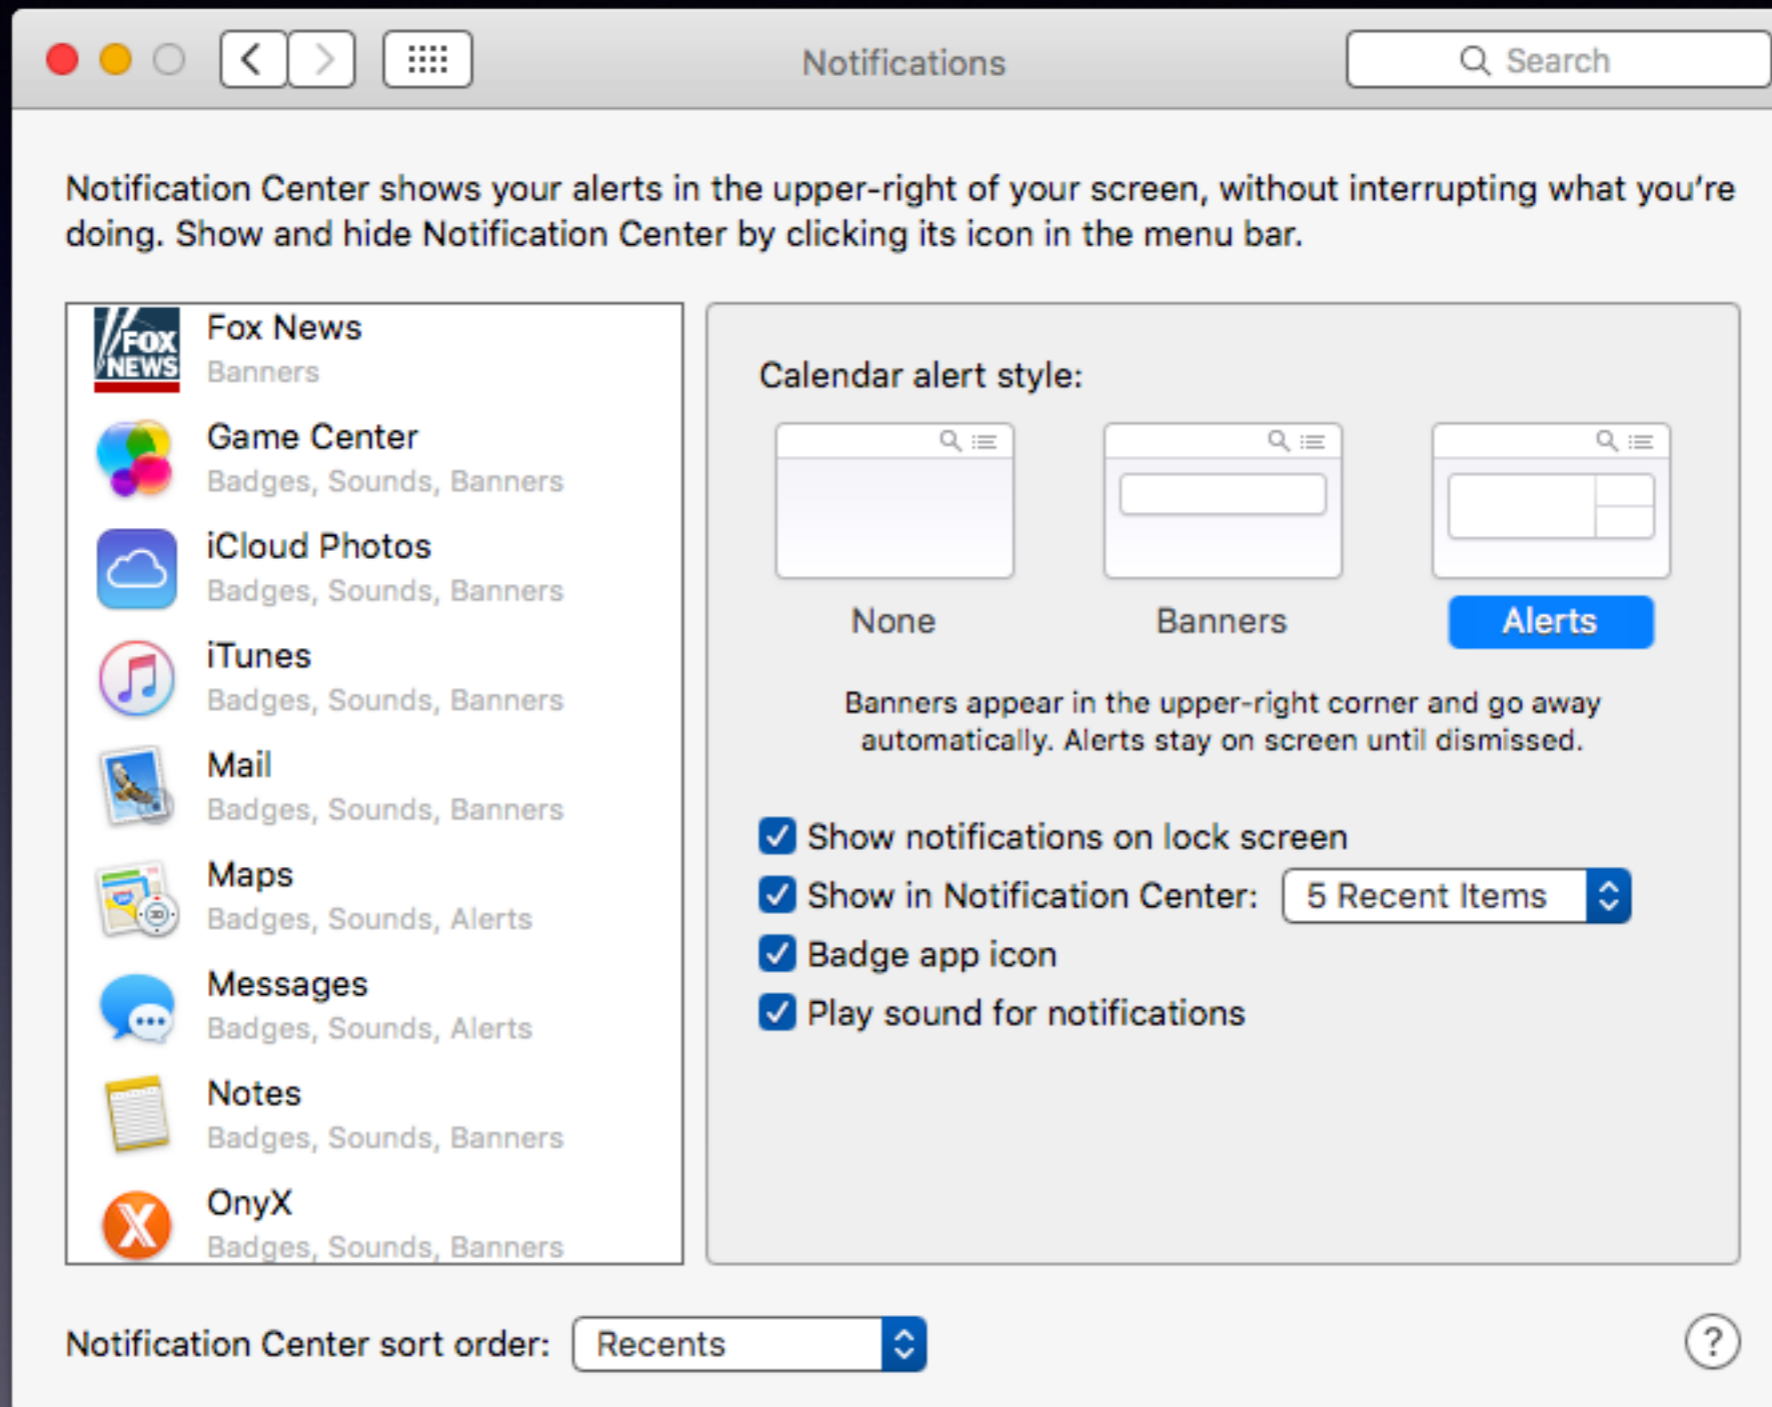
Notifications

Search

Notification Center shows your alerts in the upper-right of your screen, without interrupting what you're doing. Show and hide Notification Center by clicking its icon in the menu bar.

FOX NEWS

Fox News
Banners

Game Center
Badges, Sounds, Banners

iCloud Photos
Badges, Sounds, Banners

iTunes
Badges, Sounds, Banners

Mail
Badges, Sounds, Banners

Maps
Badges, Sounds, Alerts

Messages
Badges, Sounds, Alerts

Notes
Badges, Sounds, Banners

OnyX
Badges, Sounds, Banners

Calendar alert style:

None

Banners

Alerts

Banners appear in the upper-right corner and go away automatically. Alerts stay on screen until dismissed.

Show notifications on lock screen

Show in Notification Center: 5 Recent Items

Badge app icon

Play sound for notifications

Notification Center sort order: Recents

?